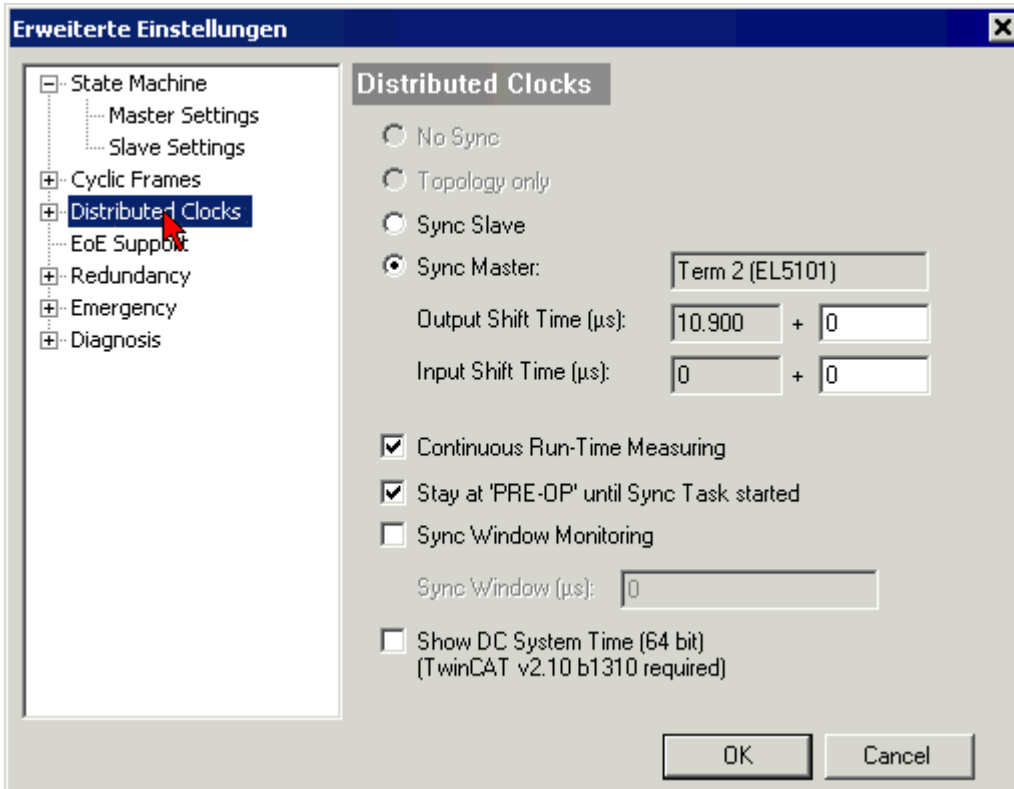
Erweiterte Einstellungen

State Machine
Master Settings
Slave Settings
Cyclic Frames
Distributed Clocks
EoE Support
Redundancy
Emergency
Diagnosis

Distributed Clocks

No Sync
Topology only
Sync Slave
Sync Master: Term 2 (EL5101)
Output Shift Time (µs): 10.900 + 0
Input Shift Time (µs): 0 + 0

Continuous Run-Time Measuring
Stay at 'PRE-OP' until Sync Task started
Sync Window Monitoring
Sync Window (µs): 0
Show DC System Time (64 bit)
(TwinCAT v2.10 b1310 required)

OK
Cancel